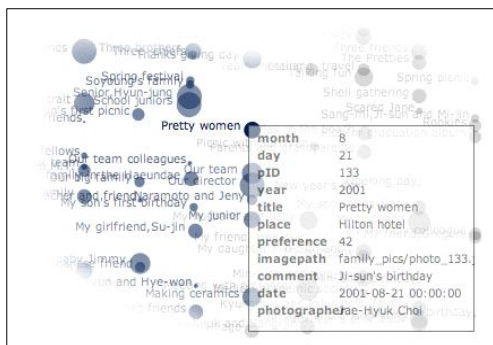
Three friends
Thanks giving day
Soyoung's family
Spring festival
Senior Hyun-jung
School juniors
Spring picnic
Shell gathering
Scared Jane
Sang-mi, Ji-sun and Mi-jin
First picnic
Pretty women
Our team colleagues
Our team
Our director
My son's first birthday
My junior
My girlfriend,Su-jin
Making ceramics
Von and Hye-won

| | |
|---|---|
| month | 8 |
| day | 21 |
| pID | 133 |
| year | 2001 |
| title | Pretty women |
| place | Hilton hotel |
| preference | 42 |
| imagepath | family_pics/photo_133. |
| comment | Ji-sun's birthday |
| date | 2001-08-21 00:00:00 |
| photographer | Jae-Hyuk Choi |